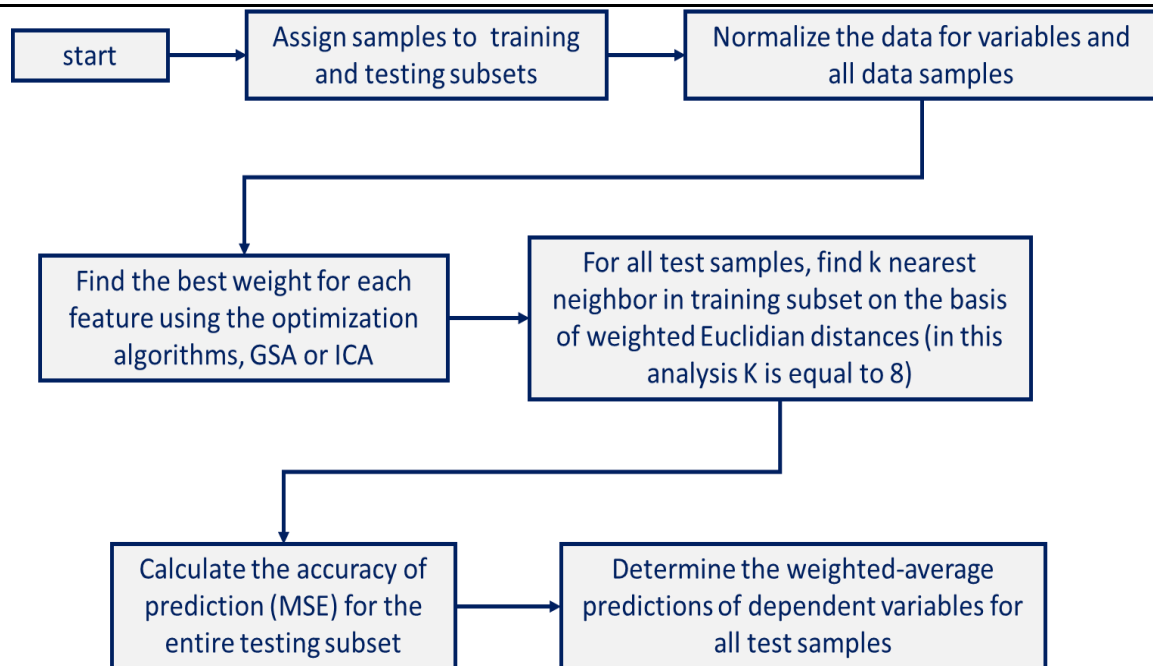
start

Assign samples to training and testing subsets

Normalize the data for variables and all data samples

Find the best weight for each feature using the optimization algorithms, GSA or ICA

For all test samples, find k nearest neighbor in training subset on the basis of weighted Euclidian distances (in this analysis K is equal to 8)

Calculate the accuracy of prediction (MSE) for the entire testing subset

Determine the weighted-average predictions of dependent variables for all test samples